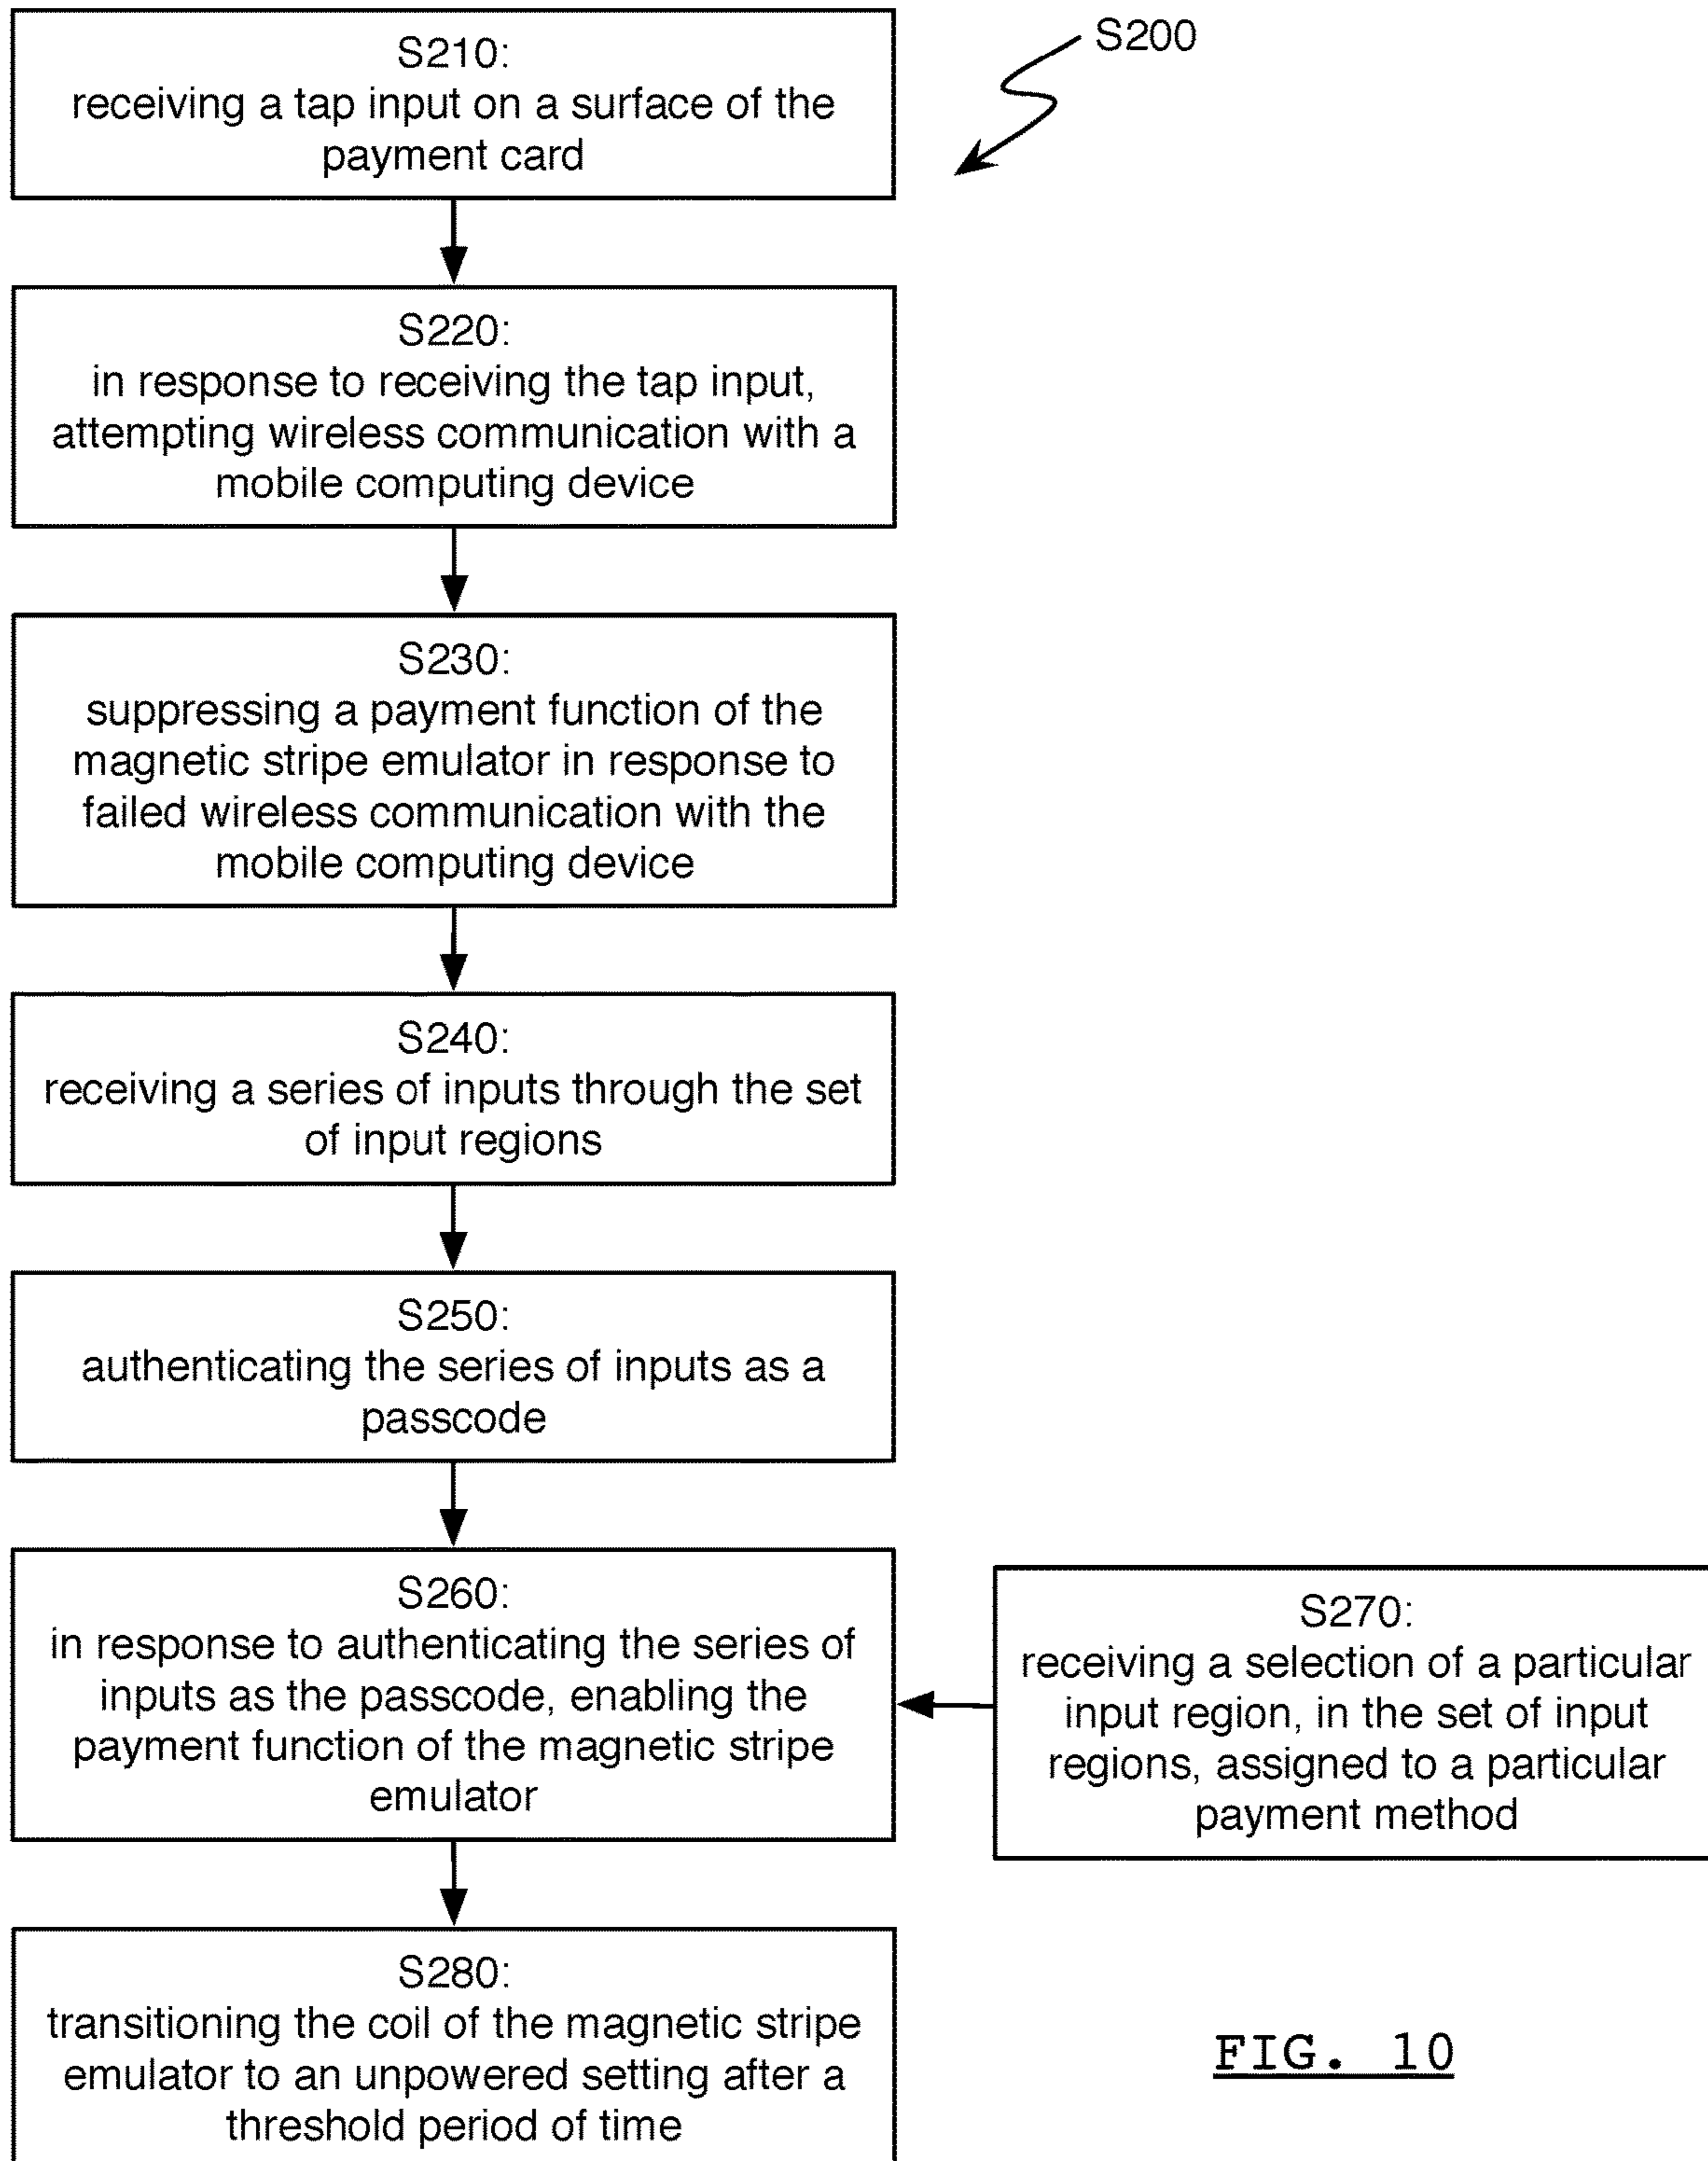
S200

S210:
receiving a tap input on a surface of the payment card

S220:
in response to receiving the tap input, attempting wireless communication with a mobile computing device

S230:
suppressing a payment function of the magnetic stripe emulator in response to failed wireless communication with the mobile computing device

S240:
receiving a series of inputs through the set of input regions

S250:
authenticating the series of inputs as a passcode

S260:
in response to authenticating the series of inputs as the passcode, enabling the payment function of the magnetic stripe emulator

S270:
receiving a selection of a particular input region, in the set of input regions, assigned to a particular payment method

S280:
transitioning the coil of the magnetic stripe emulator to an unpowered setting after a threshold period of time

FIG. 10